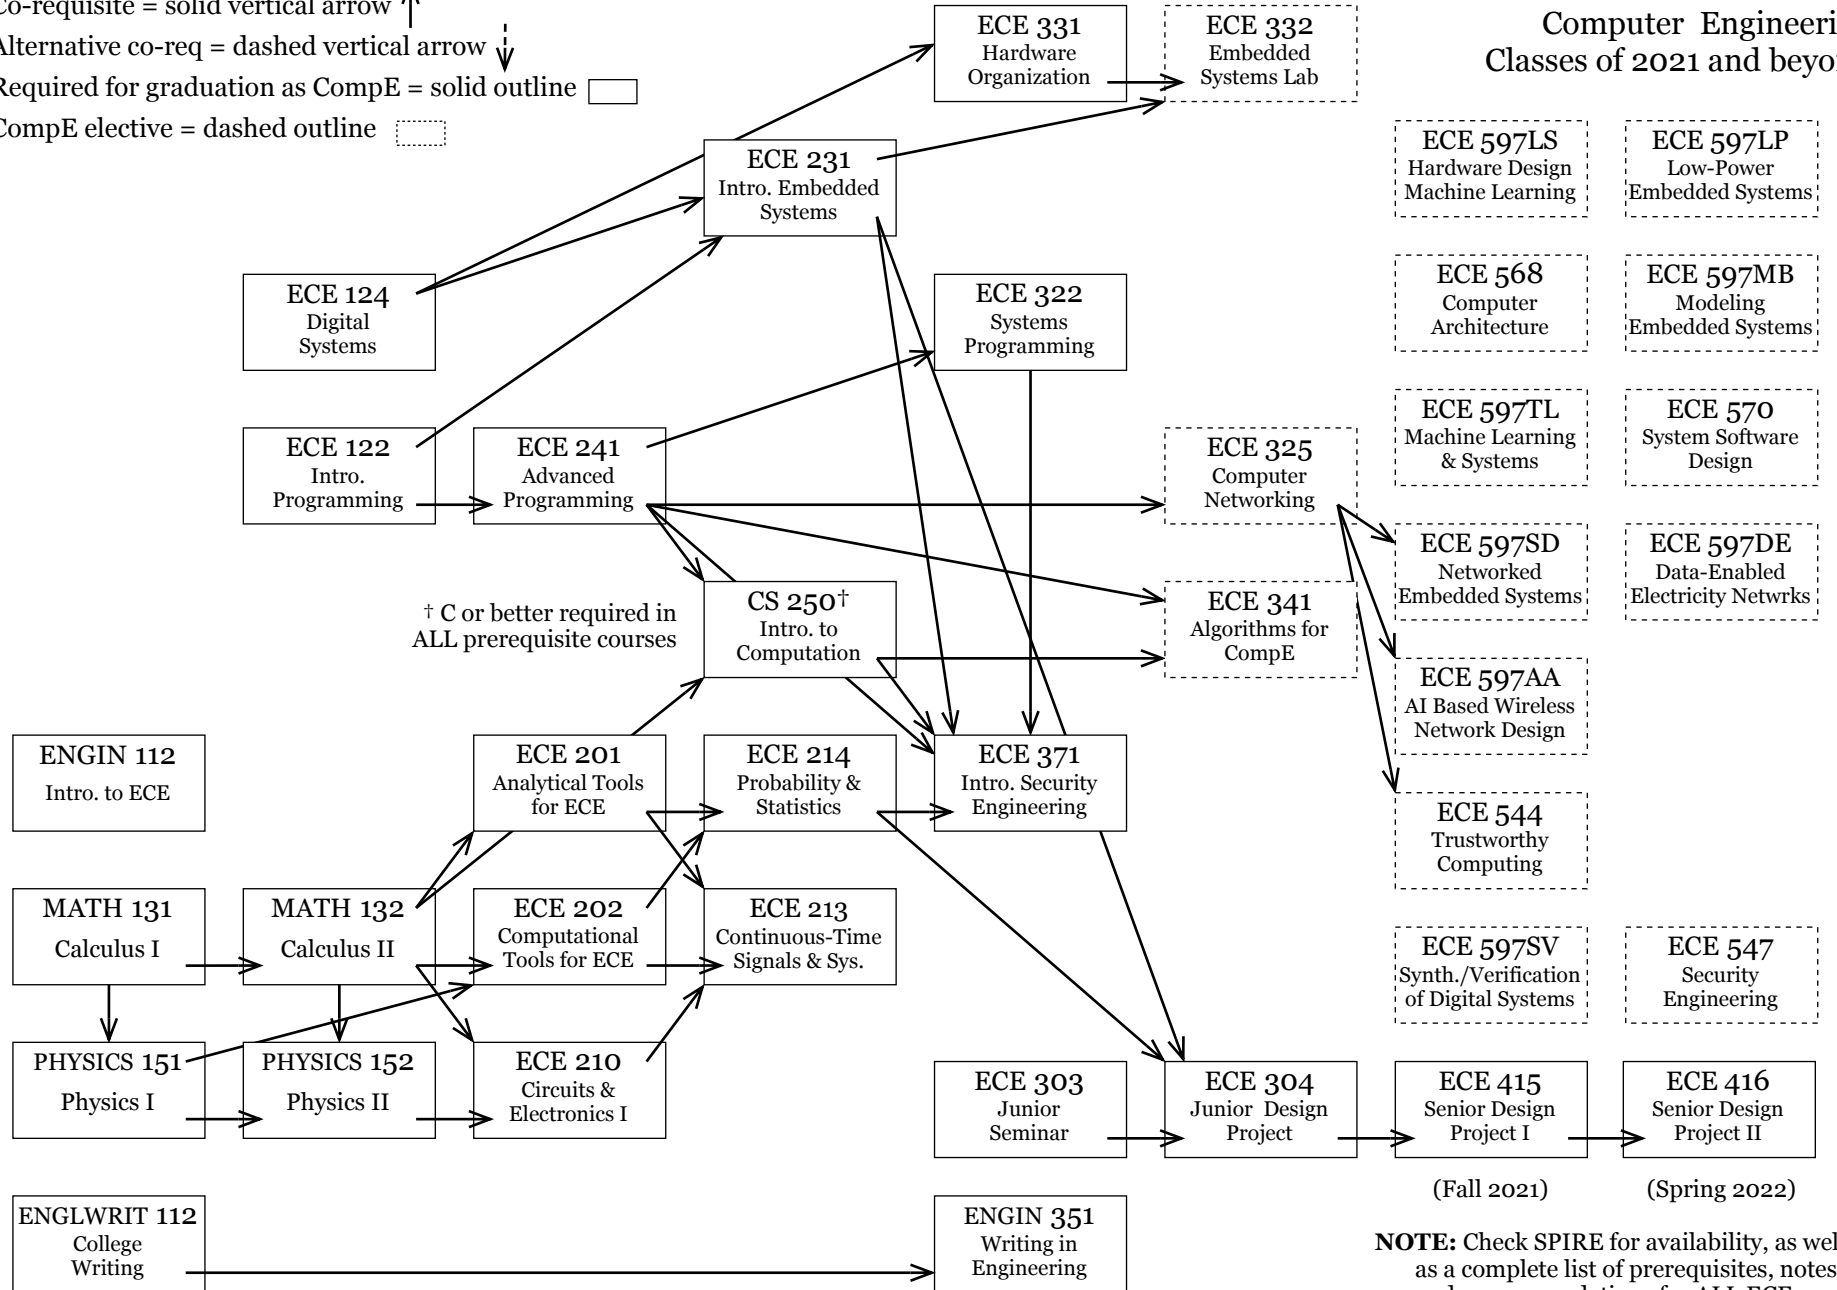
Co-requisite = solid vertical arrow
Alternative co-req = dashed vertical arrow
Required for graduation as CompE = solid outline
CompE elective = dashed outline

Computer Engineeri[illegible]
Classes of 2021 and beyo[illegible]

ECE 331
Hardware Organization

ECE 332
Embedded Systems Lab

ECE 597LS
Hardware Design Machine Learning

ECE 597LP
Low-Power Embedded Systems

ECE 231
Intro. Embedded Systems

ECE 124
Digital Systems

ECE 322
Systems Programming

ECE 568
Computer Architecture

ECE 597MB
Modeling Embedded Systems

ECE 597TL
Machine Learning & Systems

ECE 570
System Software Design

ECE 122
Intro. Programming

ECE 241
Advanced Programming

ECE 325
Computer Networking

ECE 597SD
Networked Embedded Systems

ECE 597DE
Data-Enabled Electricity Netwrks

† C or better required in ALL prerequisite courses

CS 250†
Intro. to Computation

ECE 341
Algorithms for CompE

ECE 597AA
AI Based Wireless Network Design

ENGIN 112
Intro. to ECE

ECE 201
Analytical Tools for ECE

ECE 214
Probability & Statistics

ECE 371
Intro. Security Engineering

ECE 544
Trustworthy Computing

MATH 131
Calculus I

MATH 132
Calculus II

ECE 202
Computational Tools for ECE

ECE 213
Continuous-Time Signals & Sys.

ECE 597SV
Synth./Verification of Digital Systems

ECE 547
Security Engineering

PHYSICS 151
Physics I

PHYSICS 152
Physics II

ECE 210
Circuits & Electronics I

ECE 303
Junior Seminar

ECE 304
Junior Design Project

ECE 415
Senior Design Project I

ECE 416
Senior Design Project II

(Fall 2021)

(Spring 2022)

ENGLWRIT 112
College Writing

ENGIN 351
Writing in Engineering

NOTE: Check SPIRE for availability, as wel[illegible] as a complete list of prerequisites, notes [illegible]